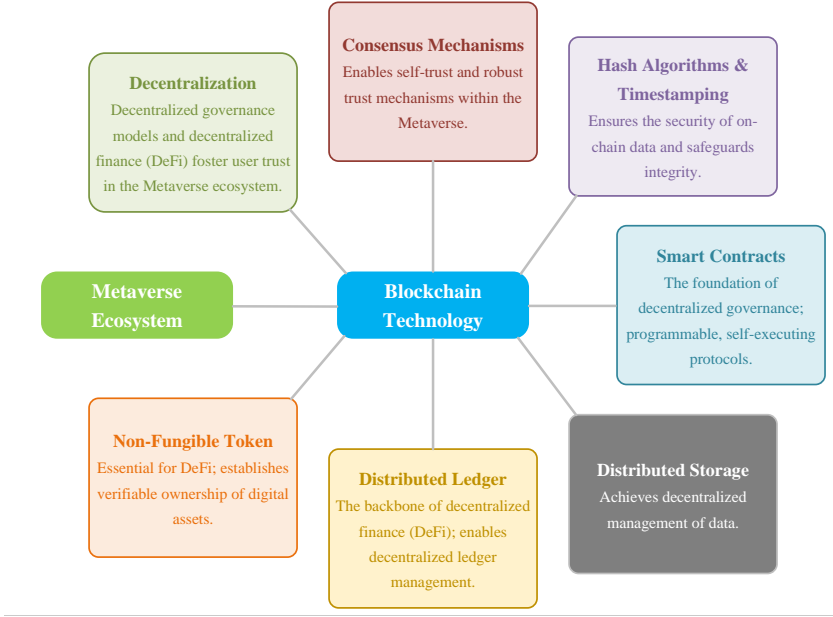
Consensus Mechanisms
Enables self-trust and robust trust mechanisms within the Metaverse.

Decentralization
Decentralized governance models and decentralized finance (DeFi) foster user trust in the Metaverse ecosystem.

Hash Algorithms & Timestamping
Ensures the security of on-chain data and safeguards integrity.

Smart Contracts
The foundation of decentralized governance; programmable, self-executing protocols.

Metaverse Ecosystem

Blockchain Technology

Non-Fungible Token
Essential for DeFi; establishes verifiable ownership of digital assets.

Distributed Ledger
The backbone of decentralized finance (DeFi); enables decentralized ledger management.

Distributed Storage
Achieves decentralized management of data.